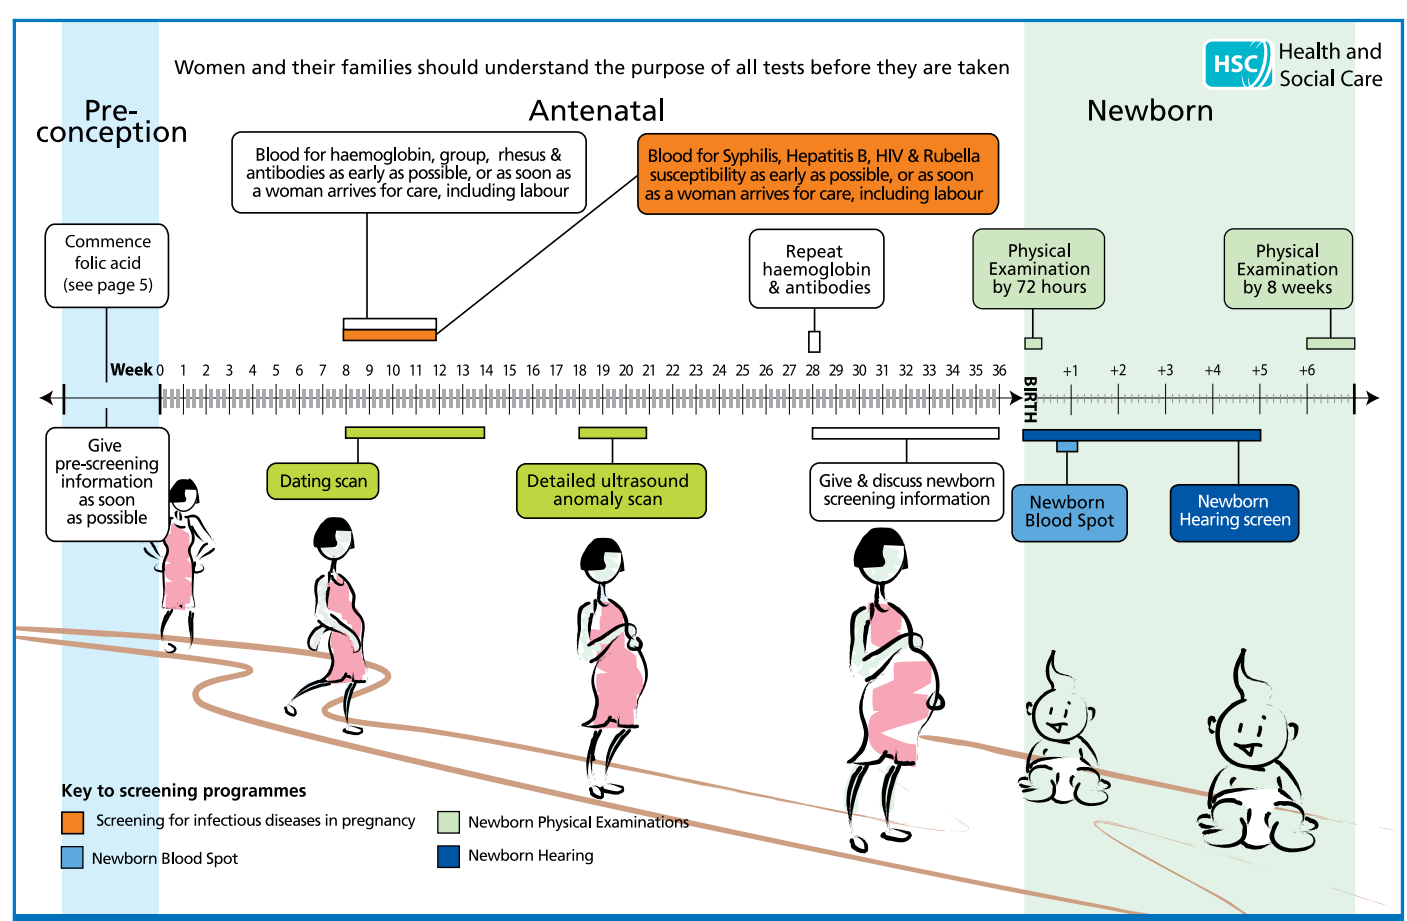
Women and their families should understand the purpose of all tests before they are taken

HSC Health and Social Care

Pre-conception

Antenatal

Newborn

Blood for haemoglobin, group, rhesus & antibodies as early as possible, or as soon as a woman arrives for care, including labour

Blood for Syphilis, Hepatitis B, HIV & Rubella susceptibility as early as possible, or as soon as a woman arrives for care, including labour

Commence folic acid (see page 5)

Repeat haemoglobin & antibodies

Physical Examination by 72 hours

Physical Examination by 8 weeks

Week 0 1 2 3 4 5 6 7 8 9 10 11 12 13 14 15 16 17 18 19 20 21 22 23 24 25 26 27 28 29 30 31 32 33 34 35 36

BIRTH

+1 +2 +3 +4 +5 +6

Give pre-screening information as soon as possible

Dating scan

Detailed ultrasound anomaly scan

Give & discuss newborn screening information

Newborn Blood Spot

Newborn Hearing screen

Key to screening programmes

Screening for infectious diseases in pregnancy

Newborn Physical Examinations

Newborn Blood Spot

Newborn Hearing